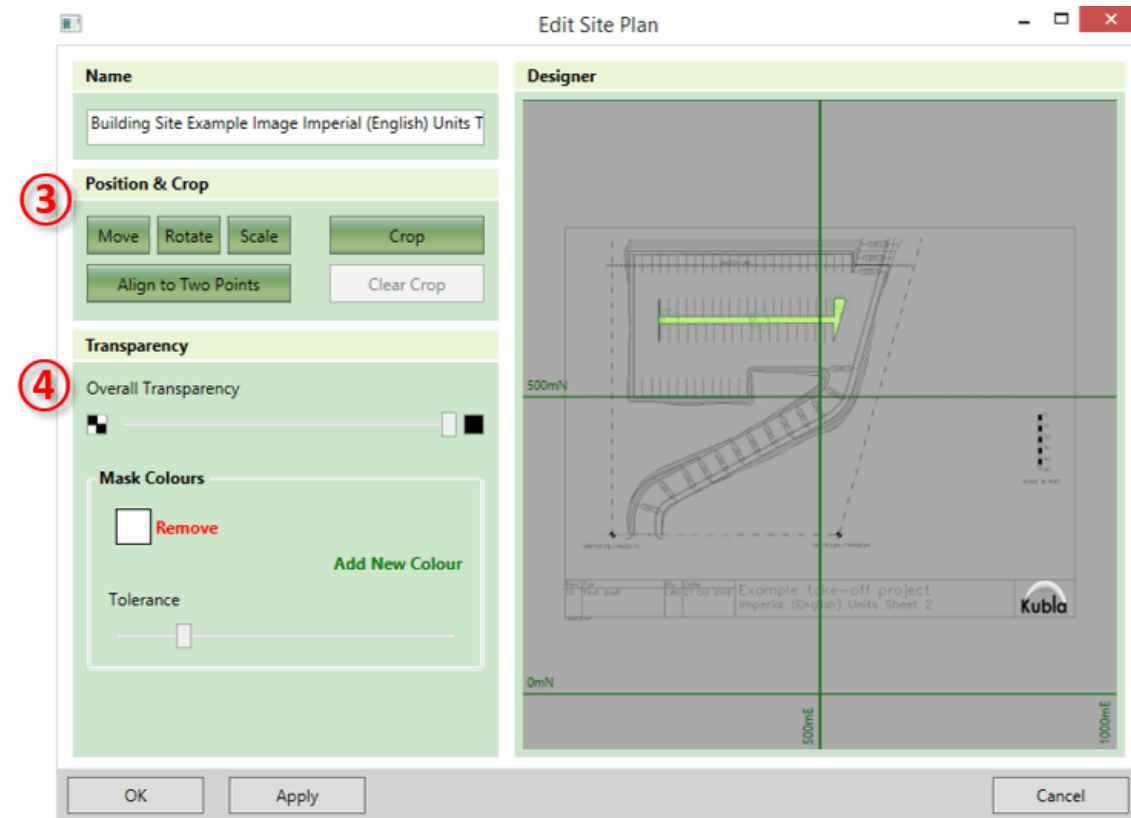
Edit Site Plan

Name

Building Site Example Image Imperial (English) Units T

3

Position & Crop

Move Rotate Scale Crop

Align to Two Points Clear Crop

Transparency

4

Overall Transparency

Mask Colours

Remove

Add New Colour

Tolerance

Designer

500mN

0mN

500mE

1000mE

Example take-off project
Imperial (English) Units Sheet 2

Kubla

OK Apply Cancel